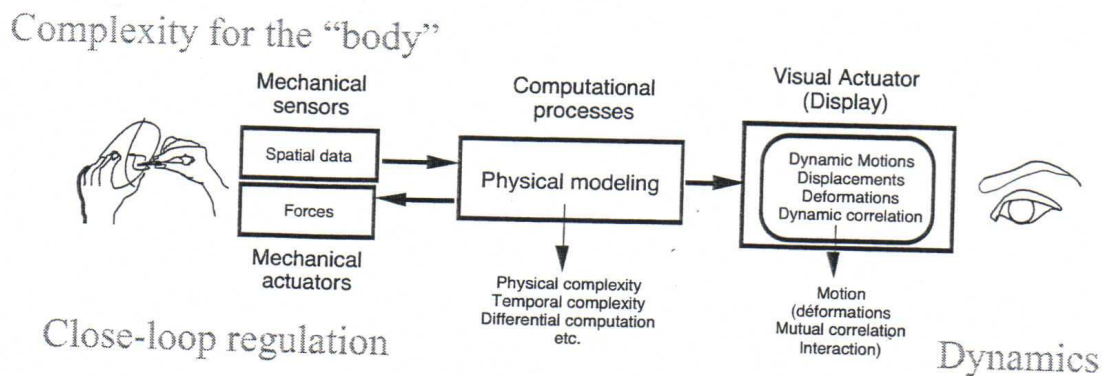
Complexity for the "body"

Mechanical sensors

Spatial data

Forces

Mechanical actuators

Computational processes

Physical modeling

Physical complexity
Temporal complexity
Differential computation
etc.

Visual Actuator (Display)

Dynamic Motions
Displacements
Deformations
Dynamic correlation

Motion
(déformations
Mutual correlation
Interaction)

Close-loop regulation

Dynamics